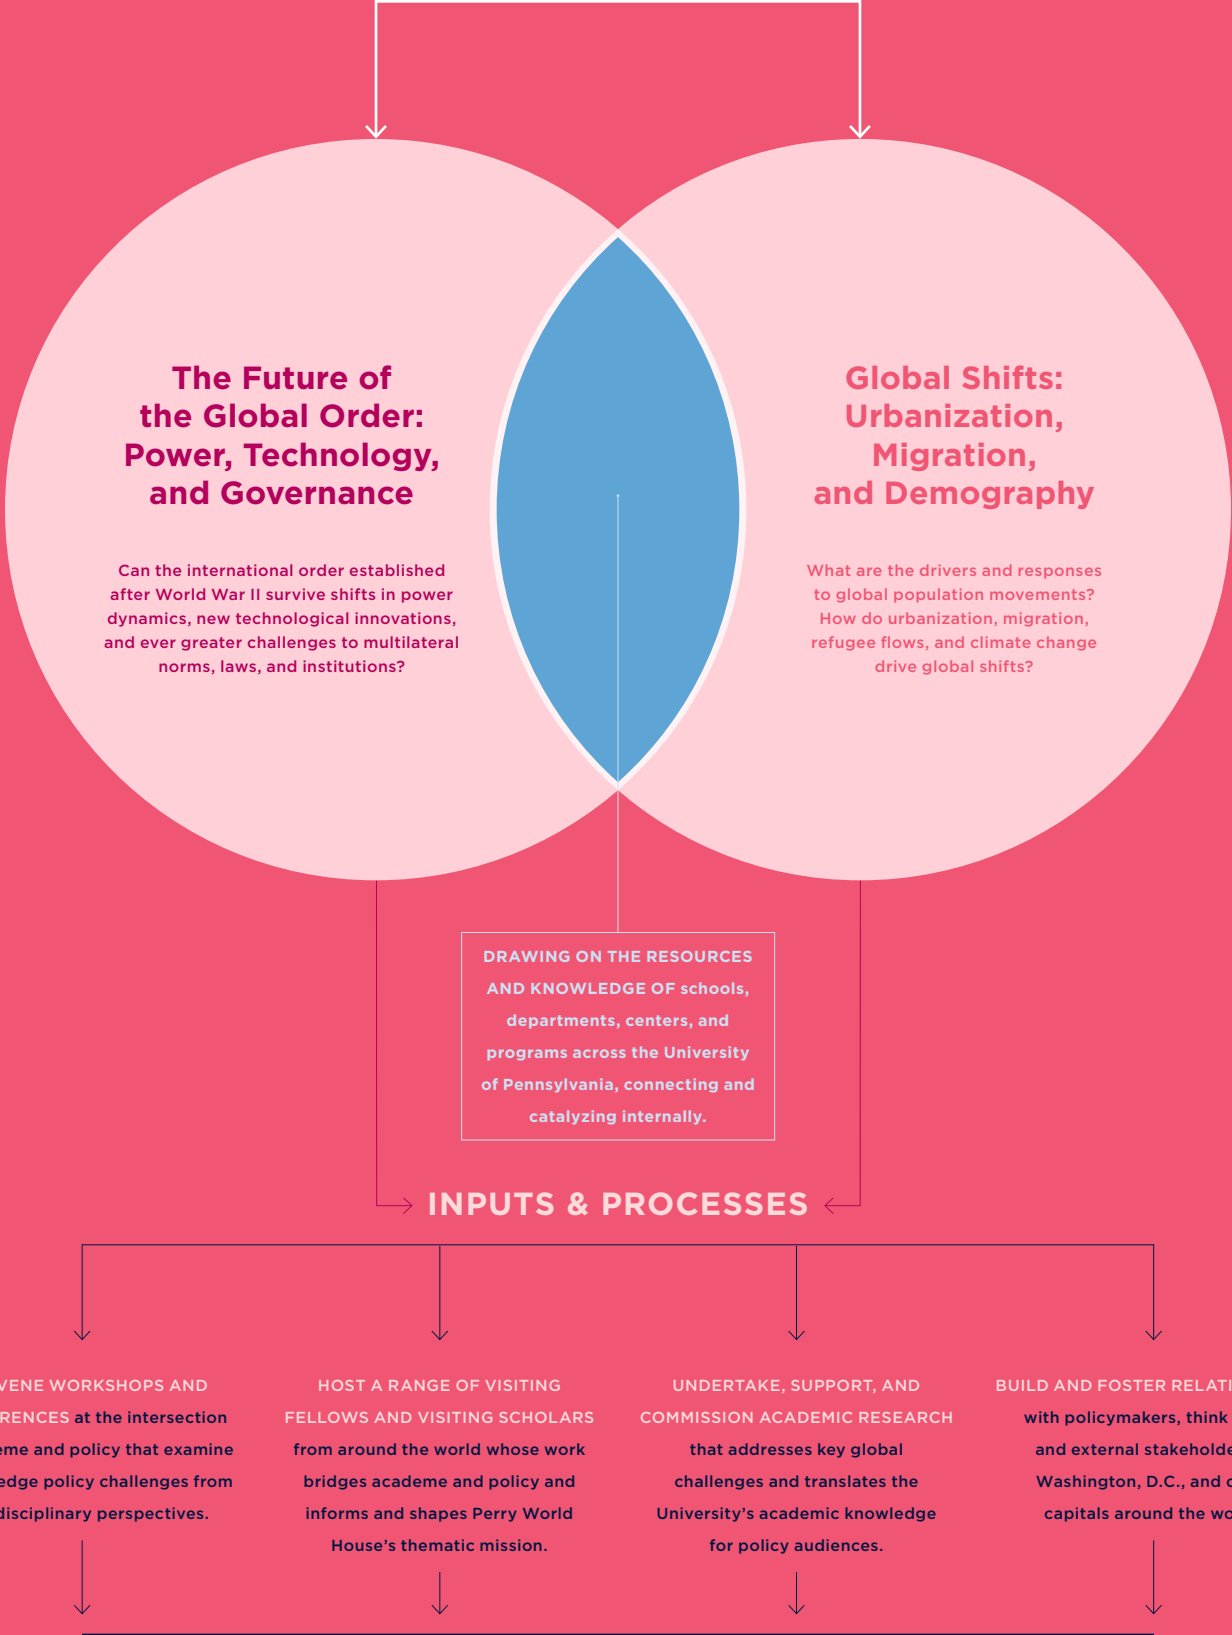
The Future of the Global Order: Power, Technology, and Governance

Can the international order established after World War II survive shifts in power dynamics, new technological innovations, and ever greater challenges to multilateral norms, laws, and institutions?

Global Shifts: Urbanization, Migration, and Demography

What are the drivers and responses to global population movements? How do urbanization, migration, refugee flows, and climate change drive global shifts?

DRAWING ON THE RESOURCES AND KNOWLEDGE OF schools, departments, centers, and programs across the University of Pennsylvania, connecting and catalyzing internally.

INPUTS & PROCESSES

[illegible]VENE WORKSHOPS AND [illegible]RENCES at the intersection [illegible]eme and policy that examine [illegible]edge policy challenges from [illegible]disciplinary perspectives.

HOST A RANGE OF VISITING FELLOWS AND VISITING SCHOLARS from around the world whose work bridges academe and policy and informs and shapes Perry World House's thematic mission.

UNDERTAKE, SUPPORT, AND COMMISSION ACADEMIC RESEARCH that addresses key global challenges and translates the University's academic knowledge for policy audiences.

BUILD AND FOSTER RELATI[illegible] with policymakers, think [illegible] and external stakeholde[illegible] Washington, D.C., and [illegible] capitals around the wo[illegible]